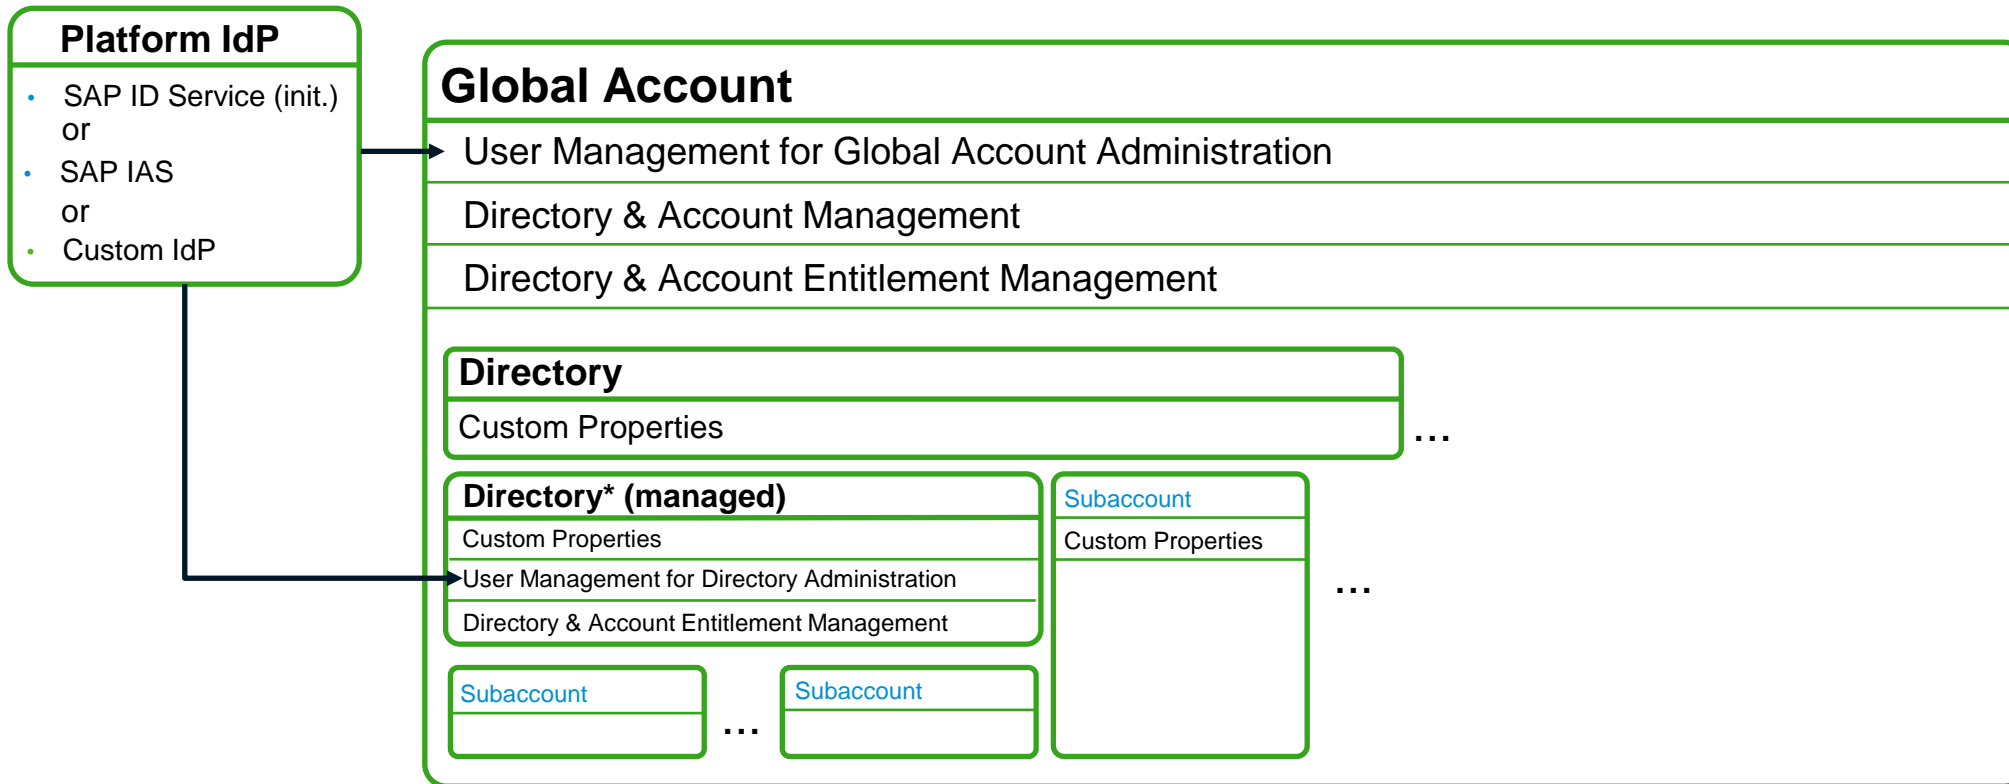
Platform IdP

- SAP ID Service (init.)
or
- SAP IAS
or
- Custom IdP

Global Account

User Management for Global Account Administration

Directory & Account Management

Directory & Account Entitlement Management

Directory

Custom Properties

...

Directory* (managed)

Custom Properties

User Management for Directory Administration

Directory & Account Entitlement Management

Subaccount

Custom Properties

...

Subaccount

...

Subaccount